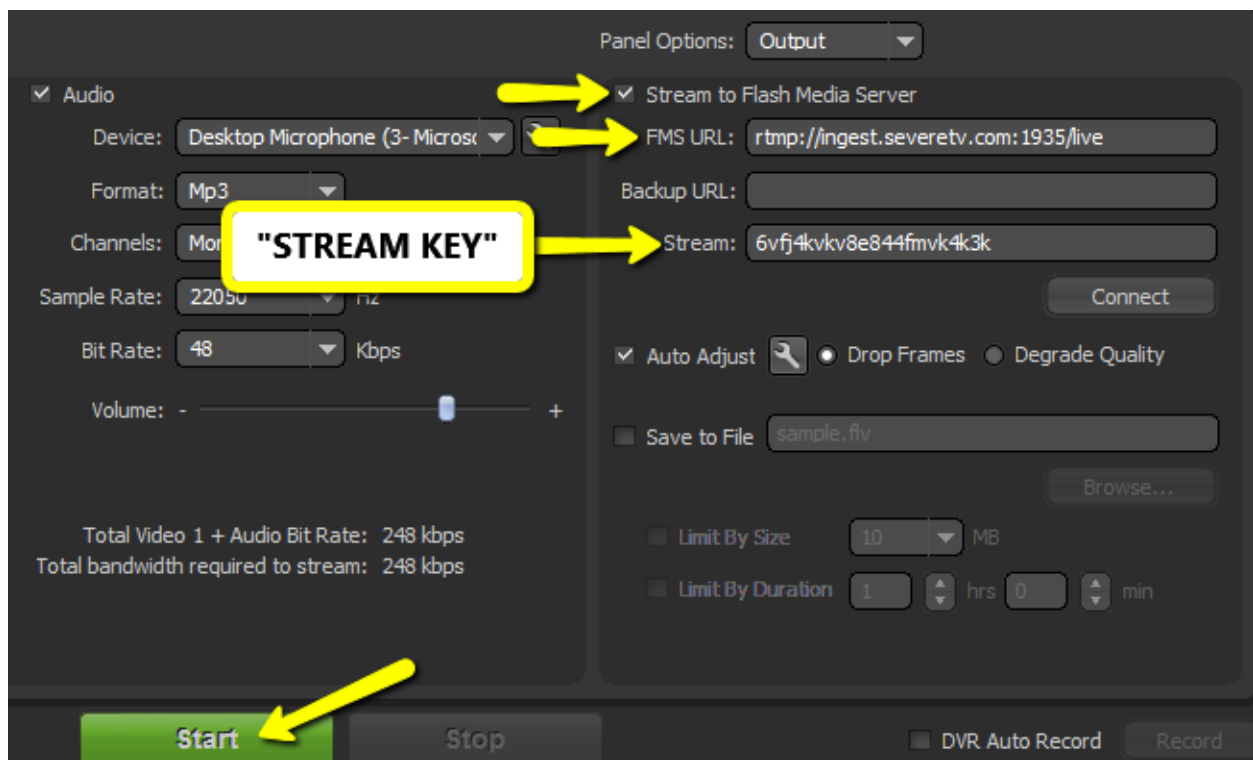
Panel Options: Output

Audio

Device: Desktop Microphone (3- Microsc

Format: Mp3

Channels: Mor

Sample Rate: 22050 Hz

Bit Rate: 48 Kbps

Volume: - +

Total Video 1 + Audio Bit Rate: 248 kbps
Total bandwidth required to stream: 248 kbps

Stream to Flash Media Server

FMS URL: rtmp://ingest.severetv.com:1935/live

Backup URL:

"STREAM KEY"

Stream: 6vfj4kvkv8e844fmvk4k3k

Connect

Auto Adjust Drop Frames Degrade Quality

Save to File sample.flv

Browse...

Limit By Size 10 MB

Limit By Duration 1 hrs 0 min

Start Stop

DVR Auto Record Record